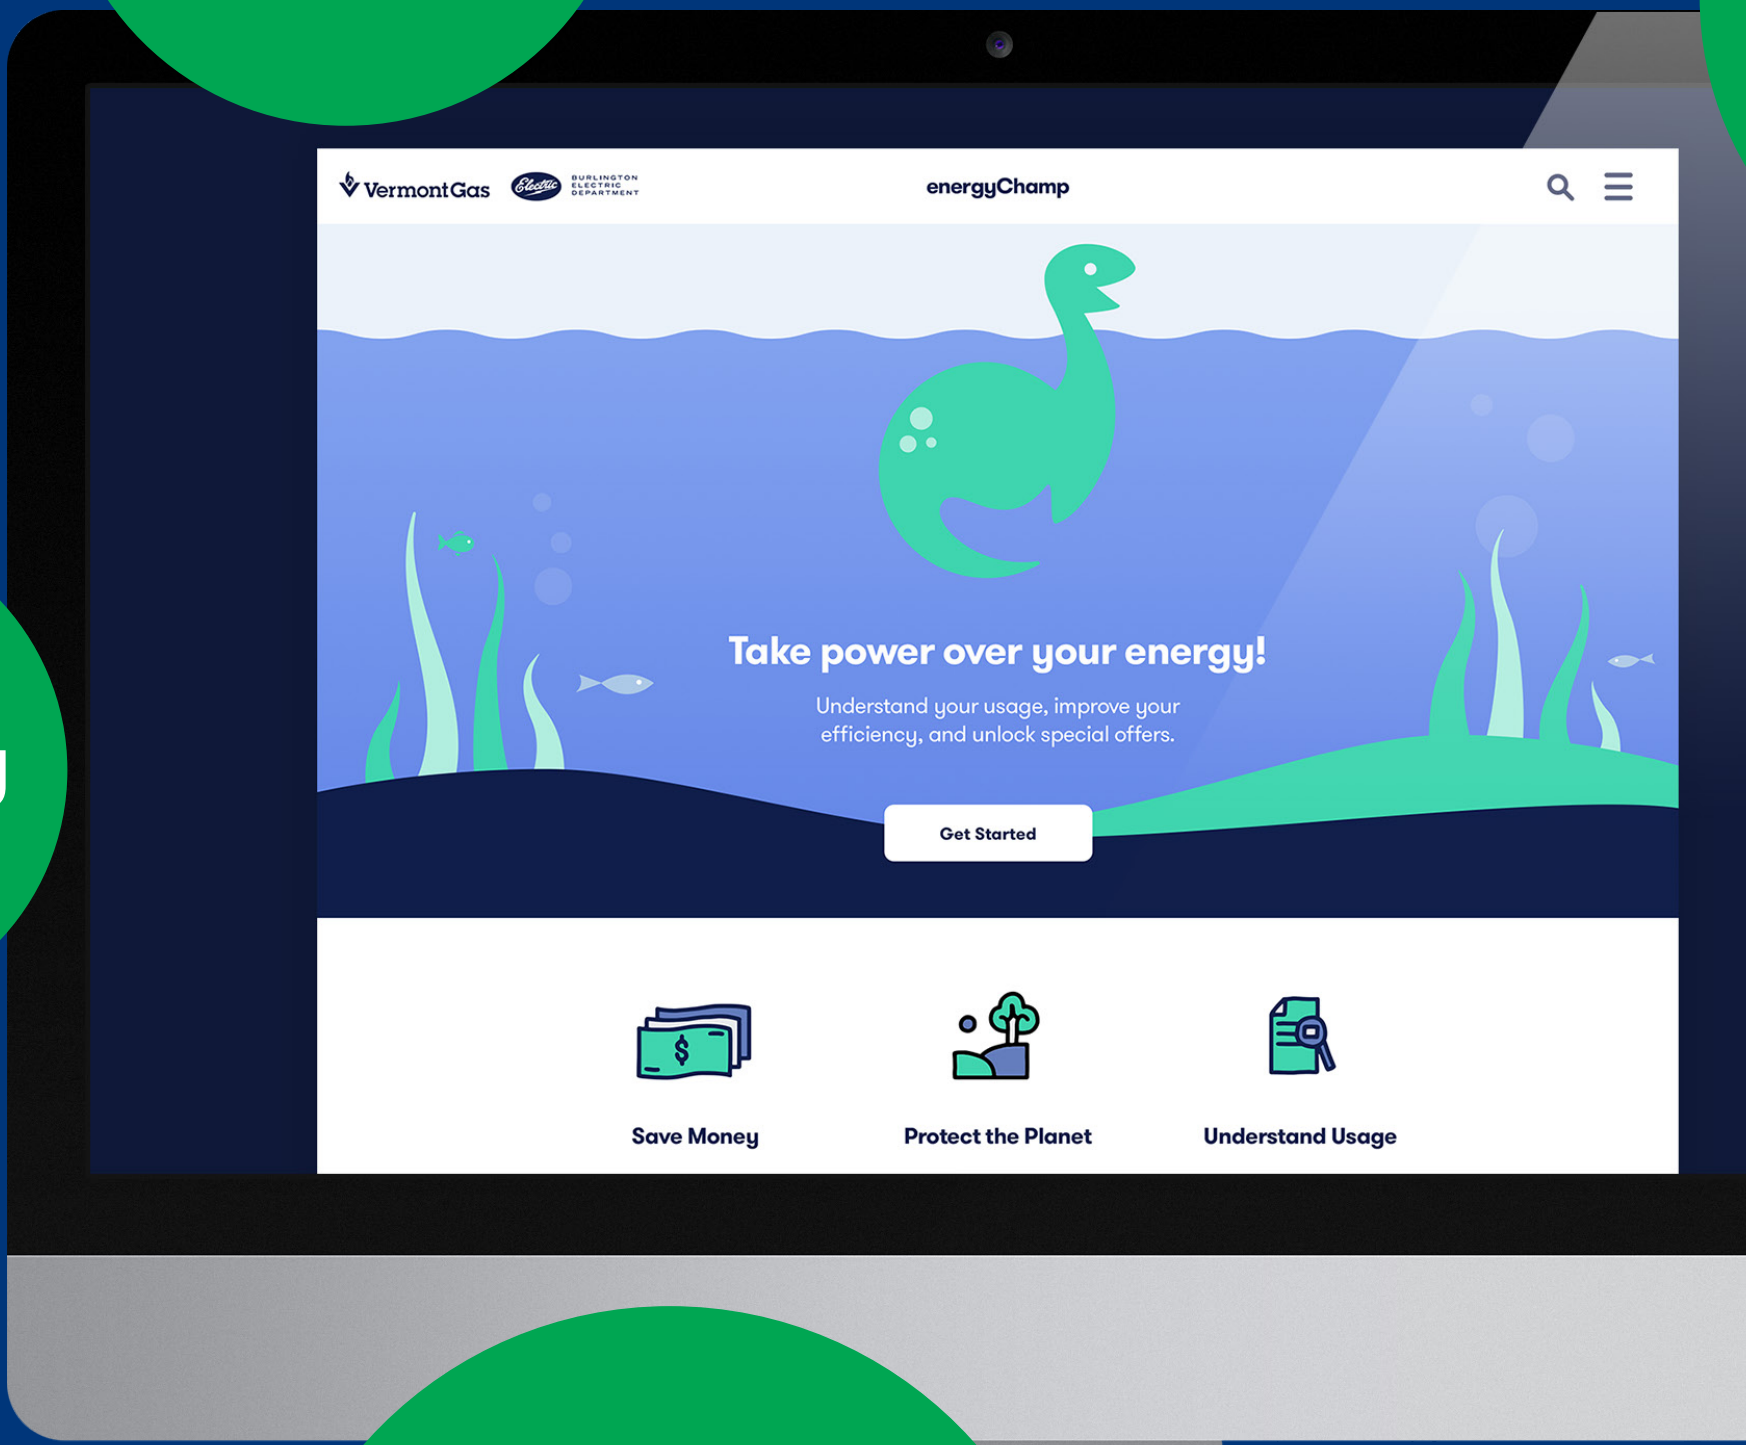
VermontGas Electric BURLINGTON ELECTRIC DEPARTMENT

energyChamp

Take power over your energy!

Understand your usage, improve your efficiency, and unlock special offers.

Get Started

Save Money

Protect the Planet

Understand Usage